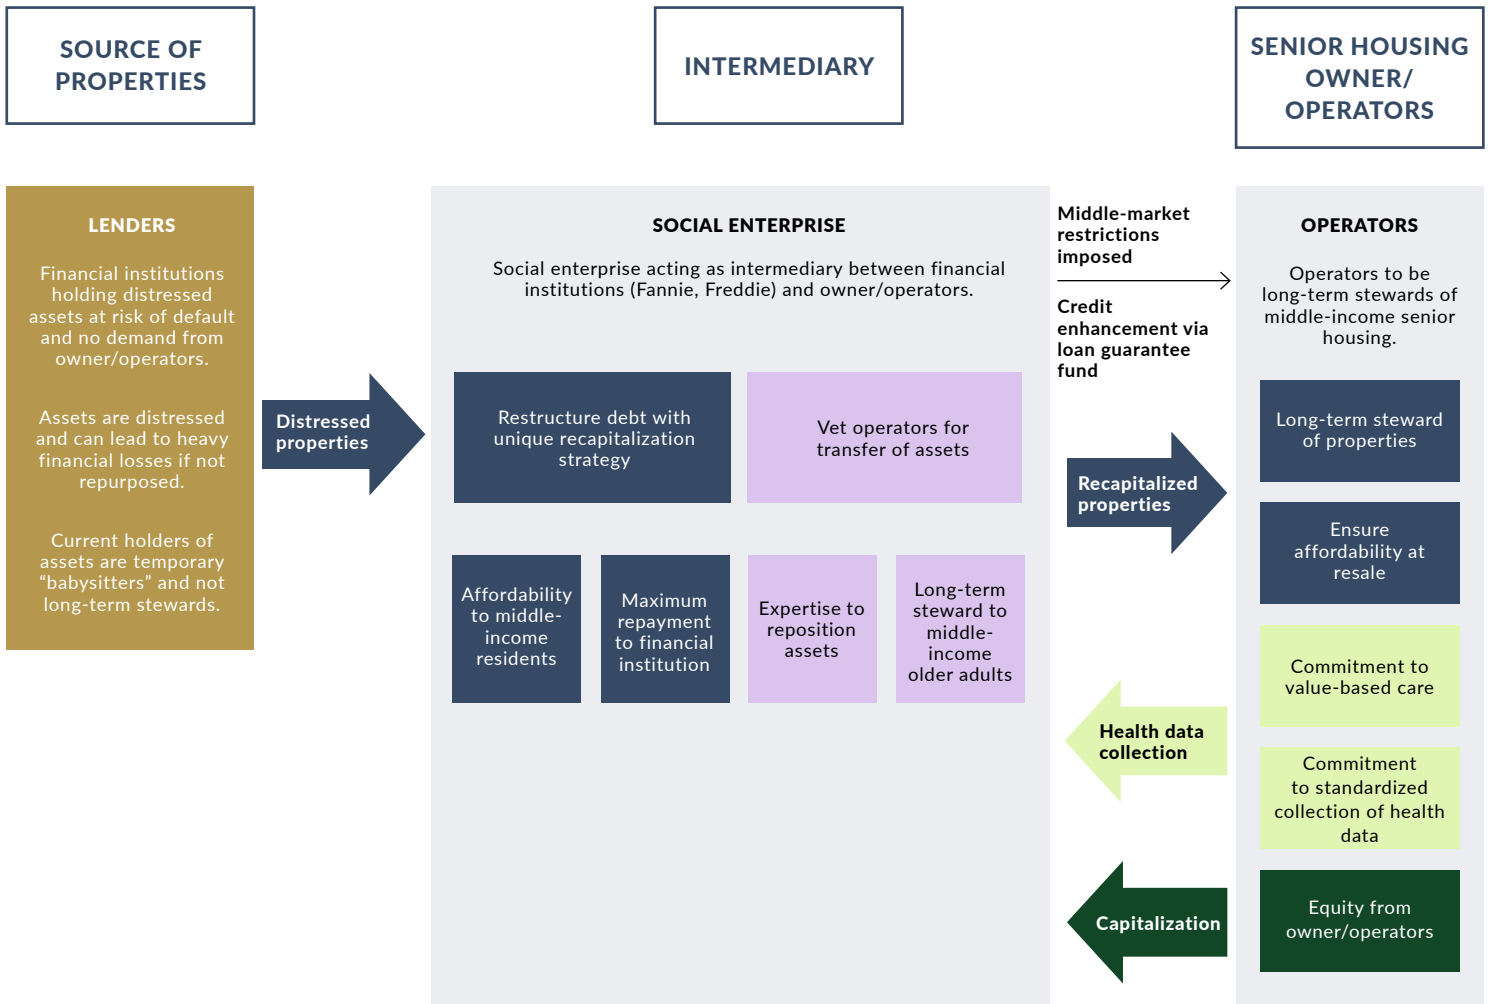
SOURCE OF PROPERTIES

INTERMEDIARY

SENIOR HOUSING OWNER/ OPERATORS

LENDERS

Financial institutions holding distressed assets at risk of default and no demand from owner/operators.

Assets are distressed and can lead to heavy financial losses if not repurposed.

Current holders of assets are temporary “babysitters” and not long-term stewards.

Distressed properties

SOCIAL ENTERPRISE

Social enterprise acting as intermediary between financial institutions (Fannie, Freddie) and owner/operators.

Restructure debt with unique recapitalization strategy

Vet operators for transfer of assets

Affordability to middle-income residents

Maximum repayment to financial institution

Expertise to reposition assets

Long-term steward to middle-income older adults

Middle-market restrictions imposed

Credit enhancement via loan guarantee fund

Recapitalized properties

Health data collection

Capitalization

OPERATORS

Operators to be long-term stewards of middle-income senior housing.

Long-term steward of properties

Ensure affordability at resale

Commitment to value-based care

Commitment to standardized collection of health data

Equity from owner/operators